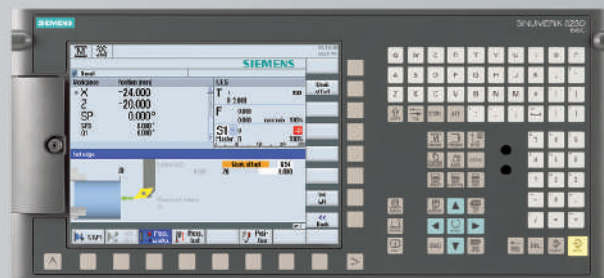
SIEMENS

SINUMERIK 828D BASIC

SIEMENS

Reset

Workpiece Position [mm]

X -24.000

Z -20.000

SP 0.000°

T

F 0.000

S1

Set edge

Work. offset

Back

Work. offset

Set WO

Pos. meas.

Pos. tool

G W C E T U A S R D F H I L M N Z X Y J K Q

7 8 9 4 5 6 1 2 3 0 . - / * +